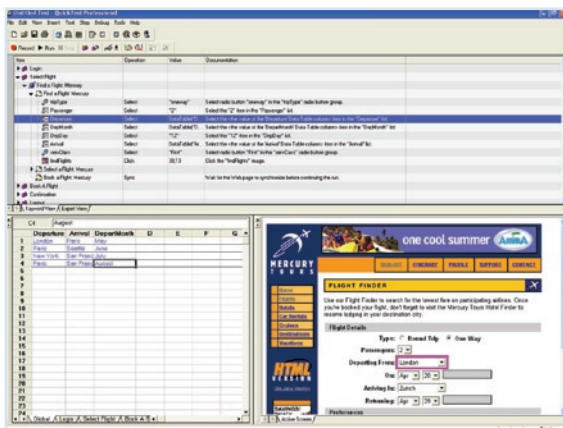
Unit Unit Test - QuickTest Professional

File Edit View Insert Test Step Debug Tools Help

Record Run Stop

| Item | Operation | Value | Documentation |
|---|---|---|---|
| Login | | | |
| Select Flight | | | |
| Find a Flight: Mercury | | | |
| Find a Flight: Mercury | | | |
| tripType | Select | "oneway" | Select radio button "oneway" in the "tripType" radio button group. |
| Passenger | Select | "2" | Select the "2" item in the "Passenger" list. |
| Departure | Select | DataTable("D... | Select the <the value of the 'Departure' Data Table column> item in the "Departure" list. |
| DepMonth | Select | DataTable("D... | Select the <the value of the 'DepartMonth' Data Table column> item in the "DepMonth" list. |
| DepDay | Select | "12" | Select the "12" item in the "DepDay" list. |
| Arrival | Select | DataTable("A... | Select the <the value of the 'Arrival' Data Table column> item in the "Arrival" list. |
| servClass | Select | "First" | Select radio button "First" in the "servClass" radio button group. |
| findFlights | Click | 30,13 | Click the "findFlights" image. |
| Select a Flight: Mercury | | | |
| Book a Flight: Mercury | Sync | | Wait for the Web page to synchronize before continuing the run. |
| Book A Flight | | | |
| Confirmation | | | |
| Logout | | | |

Keyword View / Expert View

C4 August

| | Departure | Arrival | DepartMonth | D | E | F | G |
|---|---|---|---|---|---|---|---|
| 1 | London | Paris | May | | | | |
| 2 | Paris | Seattle | June | | | | |
| 3 | New York | San Franci | July | | | | |
| 4 | Paris | San Franci | August | | | | |

Global / Login / Select Flight / Book A Fl

one cool summer

MERCURY TOURS

SIGN-OFF ITINERARY PROFILE SUPPORT CONTACT

Home Flights Hotels Car Rentals Cruises Destinations Vacations

FLIGHT FINDER

Use our Flight Finder to search for the lowest fare on participating airlines. Once you've booked your flight, don't forget to visit the Mercury Tours Hotel Finder to reserve lodging in your destination city.

Flight Details

Type: Round Trip One Way

Passengers: 2

Departing From: London

On: Apr 26

Arriving In: Zurich

Returning: Apr 26

Preferences

Active Screen